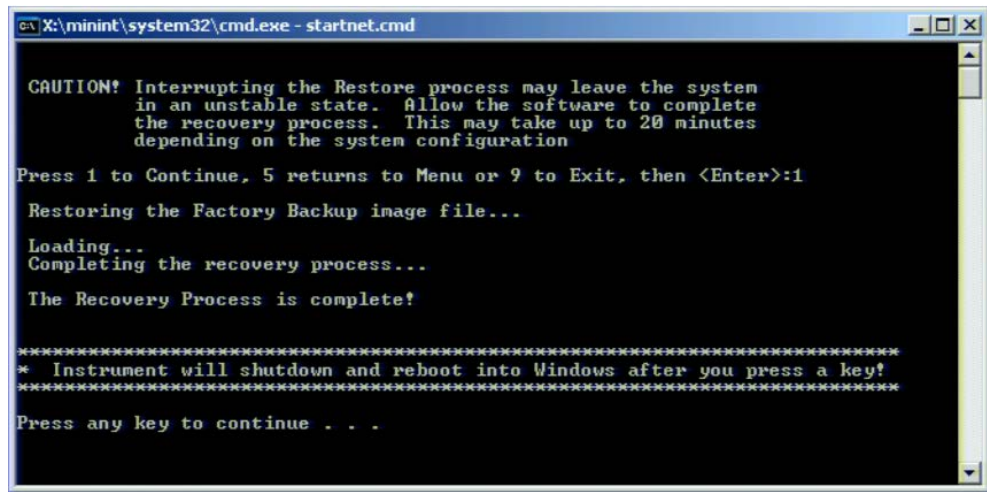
X:\minint\system32\cmd.exe - startnet.cmd

CAUTION! Interrupting the Restore process may leave the system in an unstable state. Allow the software to complete the recovery process. This may take up to 20 minutes depending on the system configuration

Press 1 to Continue, 5 returns to Menu or 9 to Exit, then <Enter>:1

Restoring the Factory Backup image file...

Loading...
Completing the recovery process...

The Recovery Process is complete!

*********************************************************************************
* Instrument will shutdown and reboot into Windows after you press a key!
*********************************************************************************

Press any key to continue . . .